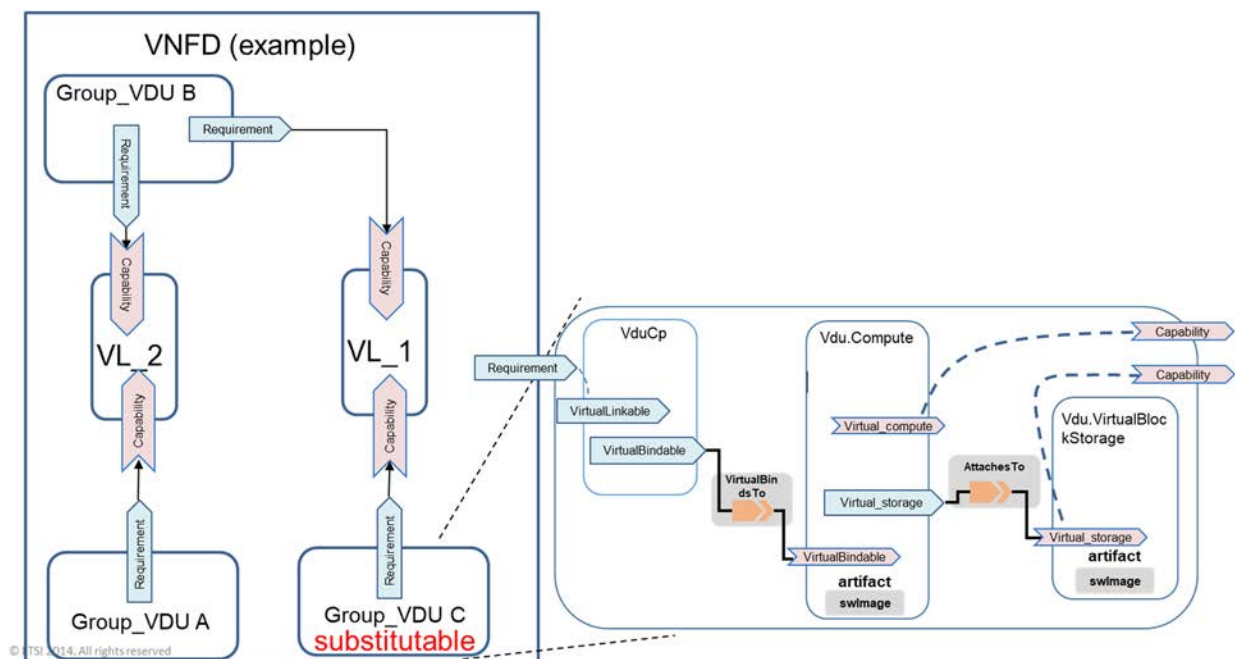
VNFD (example)

Group_VDU B

Requirement

Requirement

Capability

Capability

VL_2

VL_1

Capability

Capability

Requirement

Requirement

Group_VDU A

Group_VDU C
substitutable

Requirement

VduCp

VirtualLinkable

VirtualBindable

VirtualBindsTo

VirtualBindable

Vdu.Compute

Virtual_compute

Virtual_storage

AttachesTo

artifact

swImage

Capability

Capability

Vdu.VirtualBlockStorage

Virtual_storage

artifact

swImage

© ETSI 2014. All rights reserved